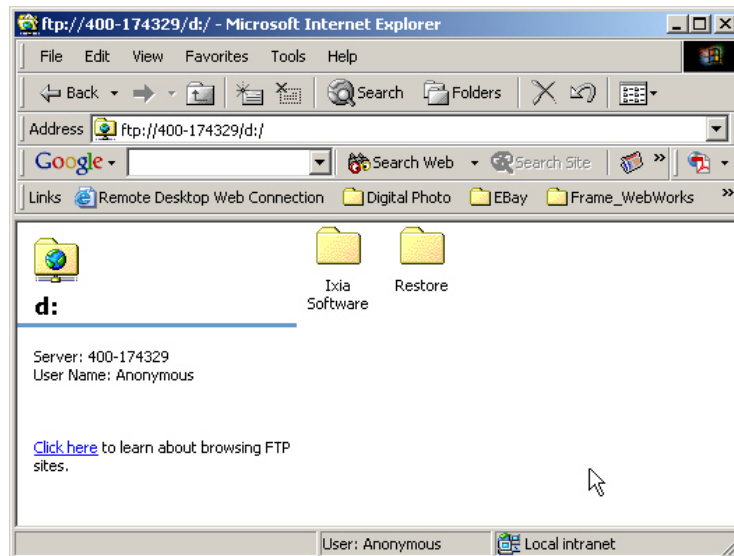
ftp://400-174329/d:/ - Microsoft Internet Explorer

File Edit View Favorites Tools Help

Back Search Folders

Address ftp://400-174329/d:/

Google Search Web Search Site

Links Remote Desktop Web Connection Digital Photo EBay Frame_WebWorks

d:

Ixia Software

Restore

Server: 400-174329
User Name: Anonymous

Click here to learn about browsing FTP sites.

User: Anonymous

Local intranet